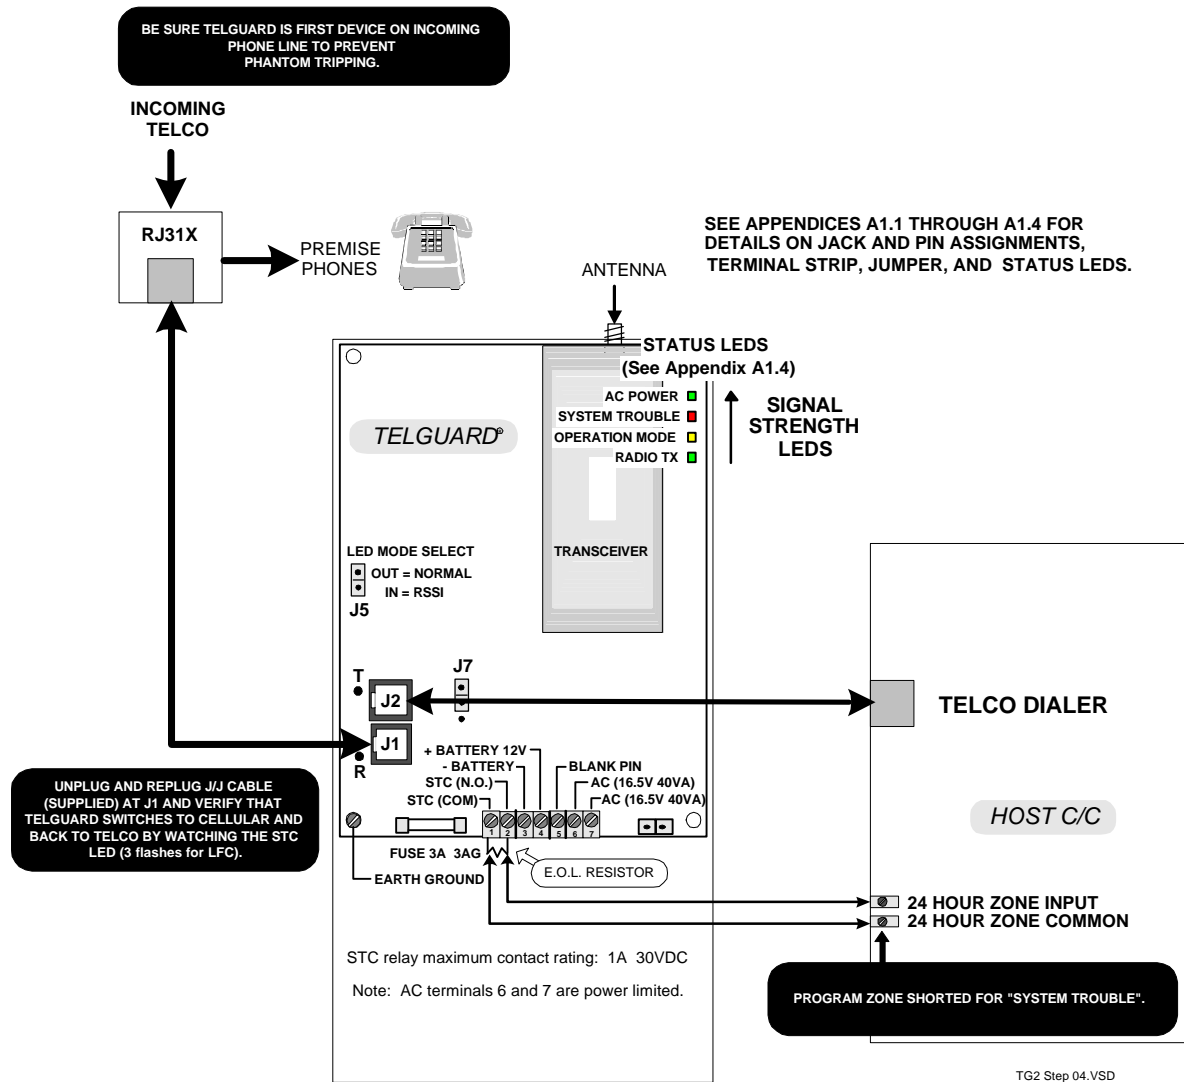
BE SURE TELGUARD IS FIRST DEVICE ON INCOMING PHONE LINE TO PREVENT PHANTOM TRIPPING.

INCOMING TELCO

RJ31X

PREMISE PHONES

ANTENNA

SEE APPENDICES A1.1 THROUGH A1.4 FOR DETAILS ON JACK AND PIN ASSIGNMENTS, TERMINAL STRIP, JUMPER, AND STATUS LEDS.

STATUS LEDS
(See Appendix A1.4)

AC POWER
SYSTEM TROUBLE
OPERATION MODE
RADIO TX

SIGNAL STRENGTH LEDS

TELGUARD®

TRANSCEIVER

LED MODE SELECT
OUT = NORMAL
IN = RSSI
J5

T
J7
J2
J1
R

TELCO DIALER

+ BATTERY 12V
- BATTERY
STC (N.O.)
STC (COM)
BLANK PIN
AC (16.5V 40VA)
AC (16.5V 40VA)

1 2 3 4 5 6 7

UNPLUG AND REPLUG J/J CABLE (SUPPLIED) AT J1 AND VERIFY THAT TELGUARD SWITCHES TO CELLULAR AND BACK TO TELCO BY WATCHING THE STC LED (3 flashes for LFC).

FUSE 3A 3AG
E.O.L. RESISTOR
EARTH GROUND

HOST C/C

24 HOUR ZONE INPUT
24 HOUR ZONE COMMON

STC relay maximum contact rating: 1A 30VDC

Note: AC terminals 6 and 7 are power limited.

PROGRAM ZONE SHORTED FOR "SYSTEM TROUBLE".

TG2 Step 04.VSD